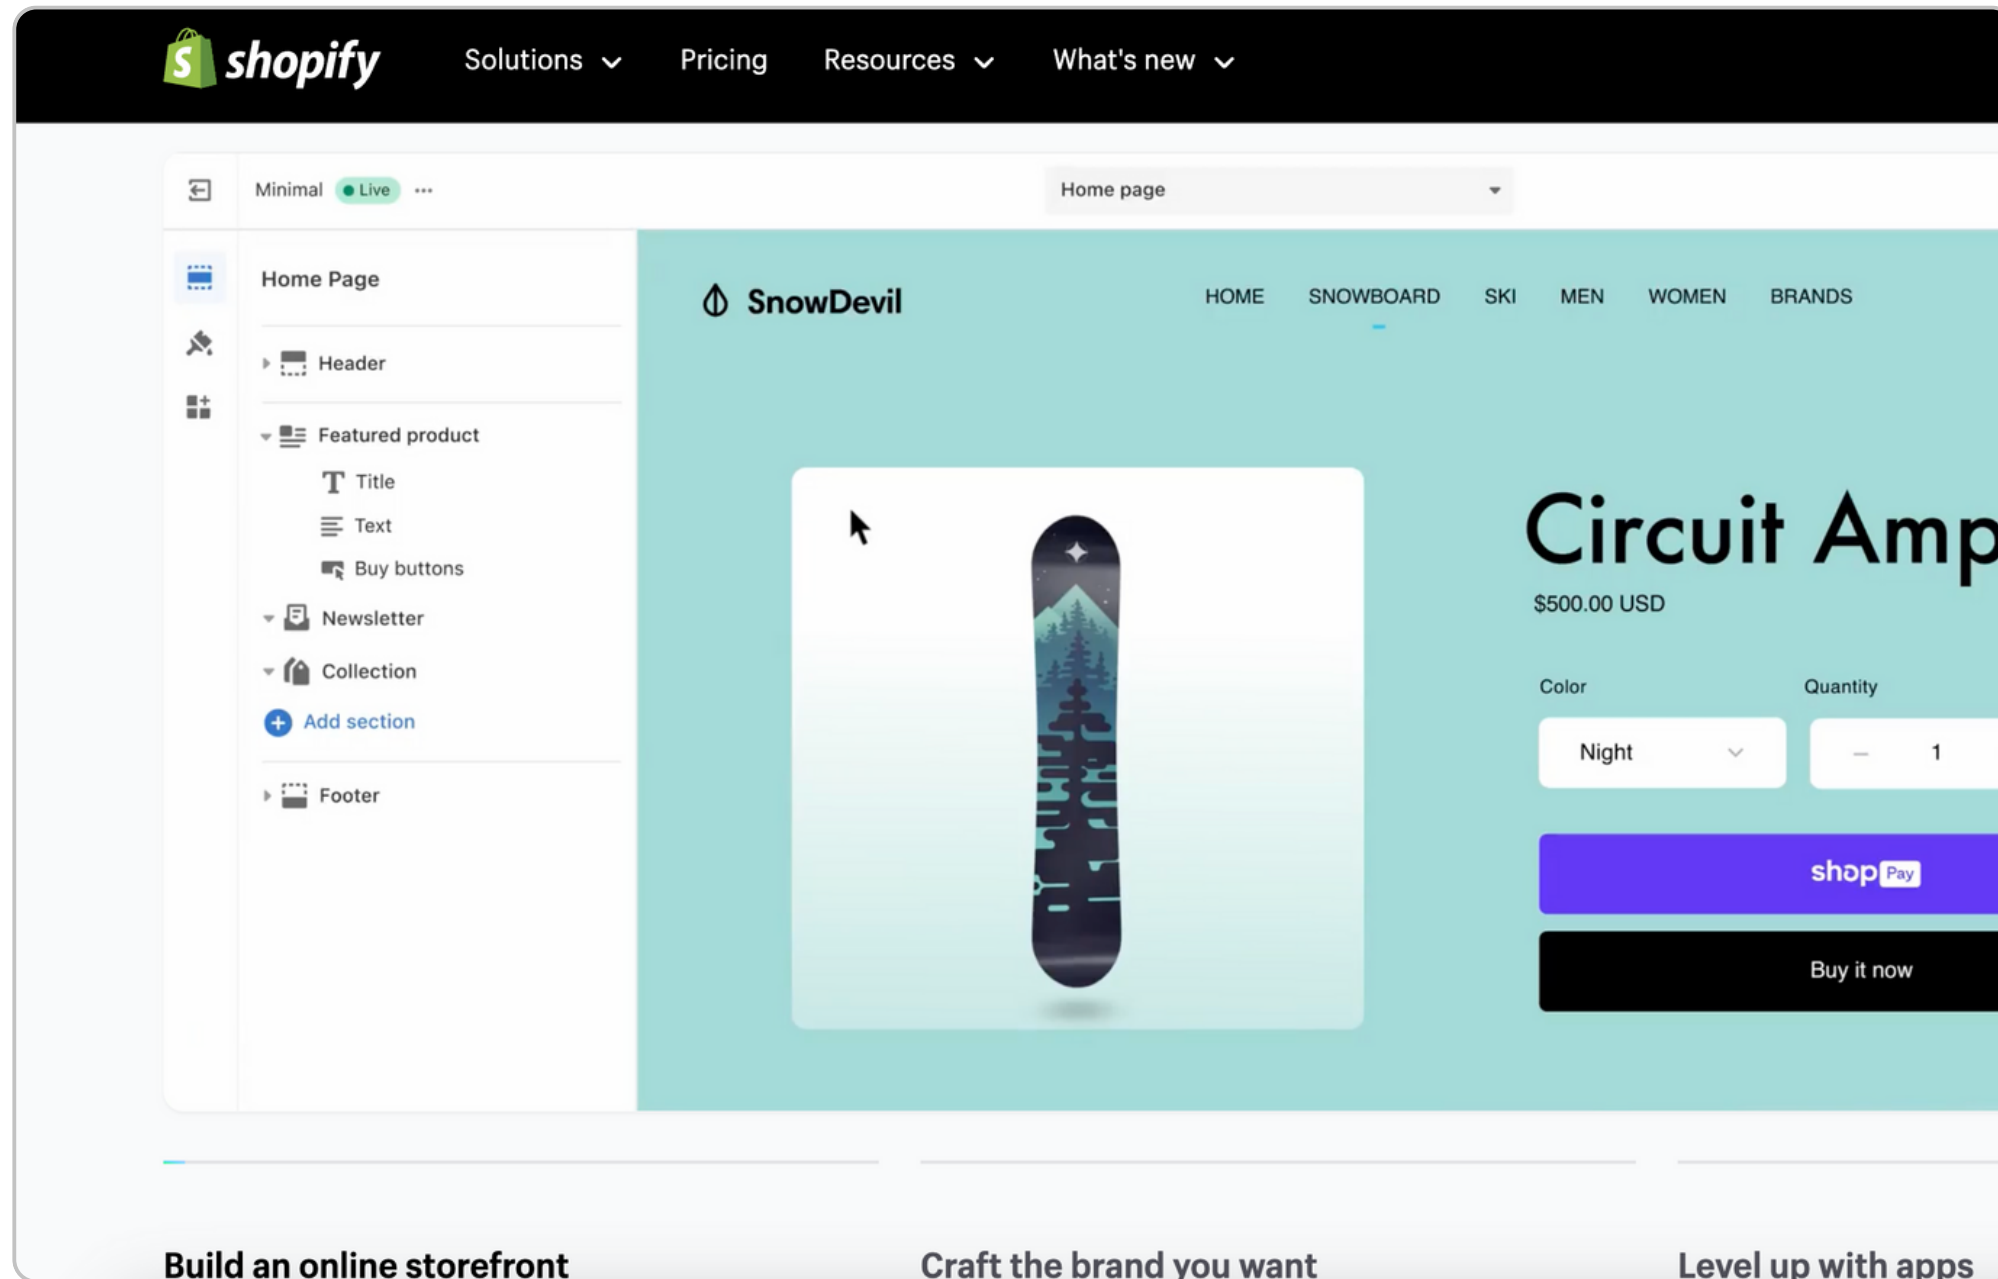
shopify Solutions Pricing Resources What's new

Minimal Live ···

Home page

Home Page

Header

Featured product

Title

Text

Buy buttons

Newsletter

Collection

Add section

Footer

SnowDevil

HOME SNOWBOARD SKI MEN WOMEN BRANDS

Circuit Amp

$500.00 USD

Color

Night

Quantity

– 1

shop Pay

Buy it now

Build an online storefront

Craft the brand you want

Level up with apps